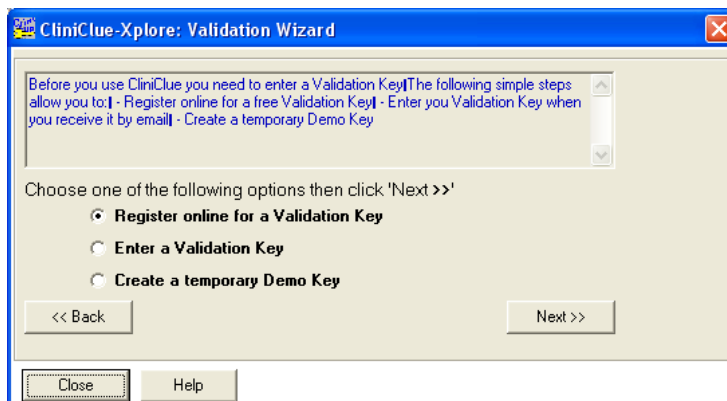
CliniClue-Xplore: Validation Wizard

Before you use CliniClue you need to enter a Validation Key|The following simple steps allow you to:| - Register online for a free Validation Key| - Enter you Validation Key when you receive it by email| - Create a temporary Demo Key

Choose one of the following options then click 'Next >>'

Register online for a Validation Key

Enter a Validation Key

Create a temporary Demo Key

<< Back

Next >>

Close

Help